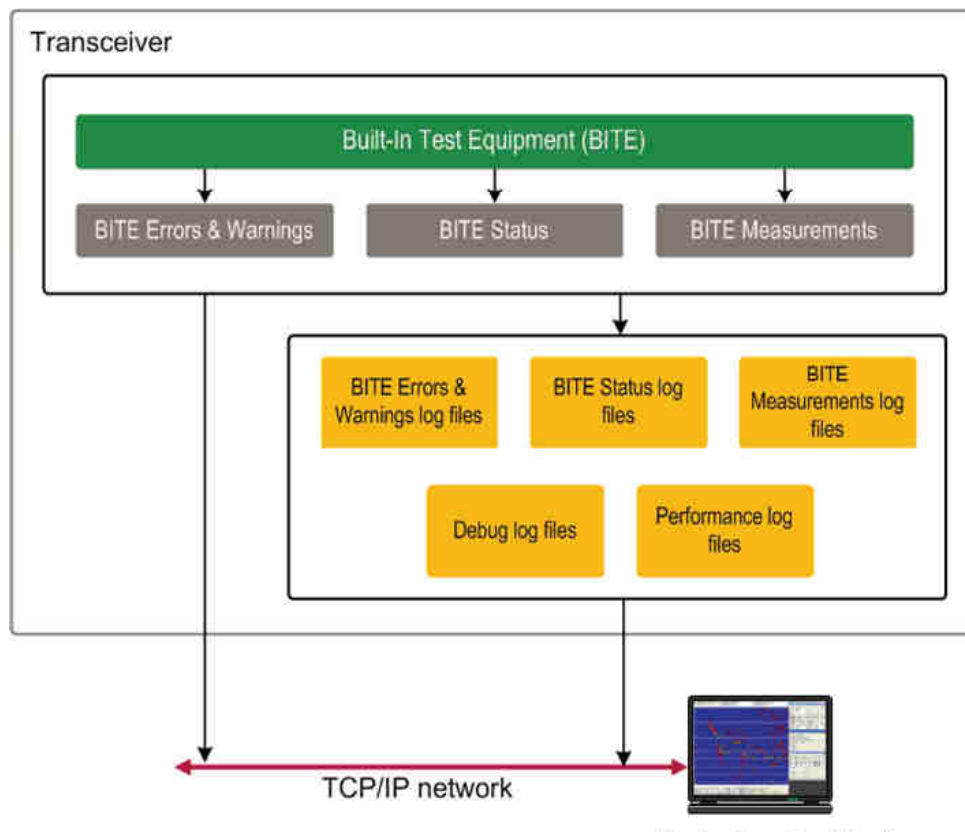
Transceiver

Built-In Test Equipment (BITE)

BITE Errors & Warnings

BITE Status

BITE Measurements

BITE Errors & Warnings log files

BITE Status log files

BITE Measurements log files

Debug log files

Performance log files

TCP/IP network

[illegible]